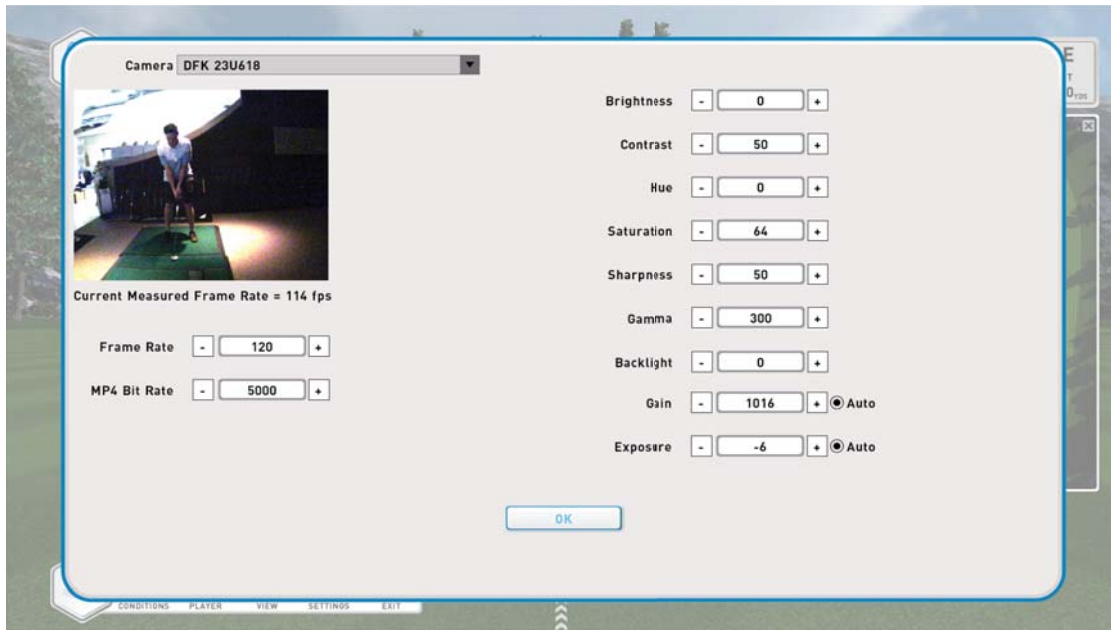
Camera DFK 23U618

Current Measured Frame Rate = 114 fps

Frame Rate - 120 +

MP4 Bit Rate - 5000 +

Brightness - 0 +

Contrast - 50 +

Hue - 0 +

Saturation - 64 +

Sharpness - 50 +

Gamma - 300 +

Backlight - 0 +

Gain - 1016 + Auto

Exposure - -6 + Auto

OK

CONDITIONS PLAYER VIEW SETTINGS EXIT